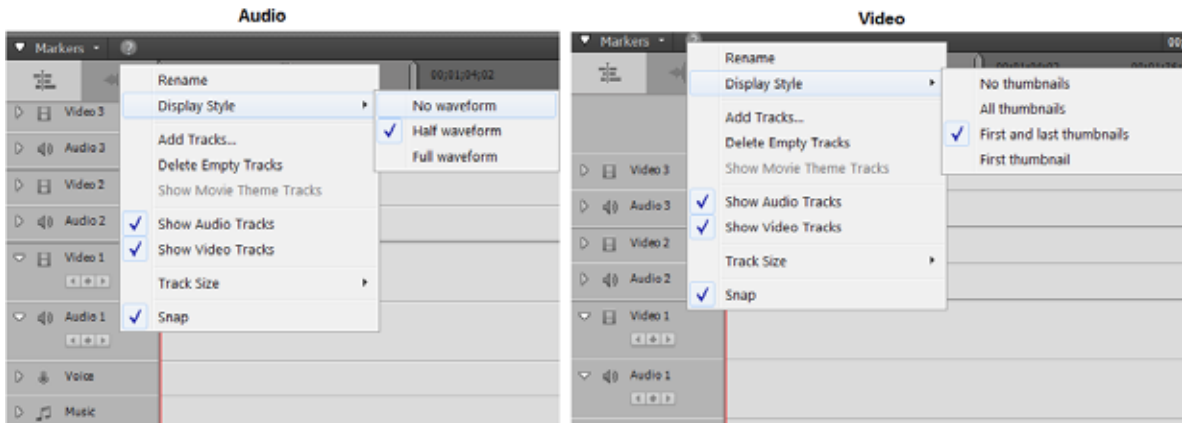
Audio

Markers

00;01;04;02

Rename
Display Style
Add Tracks...
Delete Empty Tracks
Show Movie Theme Tracks
Show Audio Tracks
Show Video Tracks
Track Size
Snap

No waveform
Half waveform
Full waveform

Video 3
Audio 3
Video 2
Audio 2
Video 1
Audio 1
Voice
Music

Video

Markers

Rename
Display Style
Add Tracks...
Delete Empty Tracks
Show Movie Theme Tracks
Show Audio Tracks
Show Video Tracks
Track Size
Snap

No thumbnails
All thumbnails
First and last thumbnails
First thumbnail

Video 3
Audio 3
Video 2
Audio 2
Video 1
Audio 1